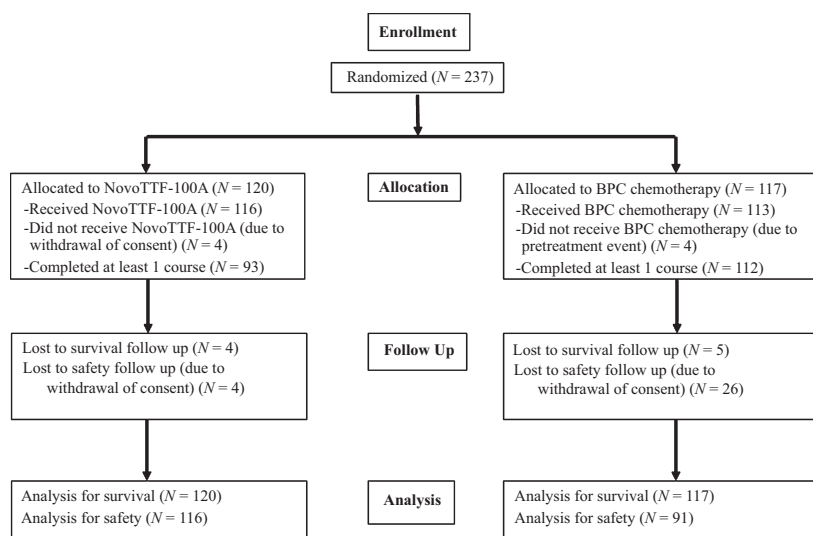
Enrollment

Randomized ($N = 237$)

Allocated to NovoTTF-100A ($N = 120$)
-Received NovoTTF-100A ($N = 116$)
-Did not receive NovoTTF-100A (due to withdrawal of consent) ($N = 4$)
-Completed at least 1 course ($N = 93$)

Allocation

Allocated to BPC chemotherapy ($N = 117$)
-Received BPC chemotherapy ($N = 113$)
-Did not receive BPC chemotherapy (due to pretreatment event) ($N = 4$)
-Completed at least 1 course ($N = 112$)

Lost to survival follow up ($N = 4$)
Lost to safety follow up (due to withdrawal of consent) ($N = 4$)

Follow Up

Lost to survival follow up ($N = 5$)
Lost to safety follow up (due to withdrawal of consent) ($N = 26$)

Analysis for survival ($N = 120$)
Analysis for safety ($N = 116$)

Analysis

Analysis for survival ($N = 117$)
Analysis for safety ($N = 91$)